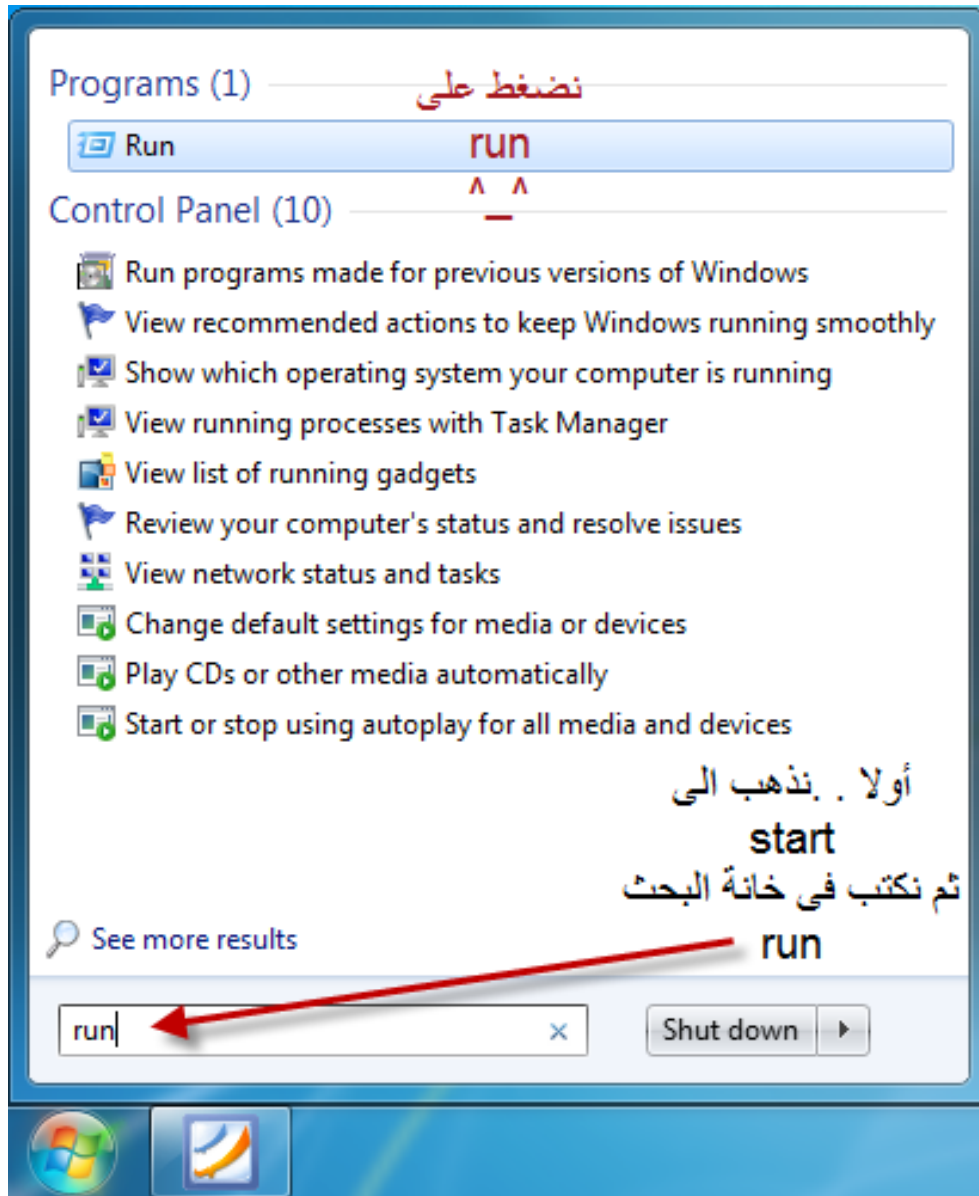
Programs (1)

نضغط على

Run

run

^_^

Control Panel (10)

Run programs made for previous versions of Windows

View recommended actions to keep Windows running smoothly

Show which operating system your computer is running

View running processes with Task Manager

View list of running gadgets

Review your computer's status and resolve issues

View network status and tasks

Change default settings for media or devices

Play CDs or other media automatically

Start or stop using autoplay for all media and devices

أولا . .نذهب الى

start

ثم نكتب فى خانة البحث

run

See more results

run

Shut down